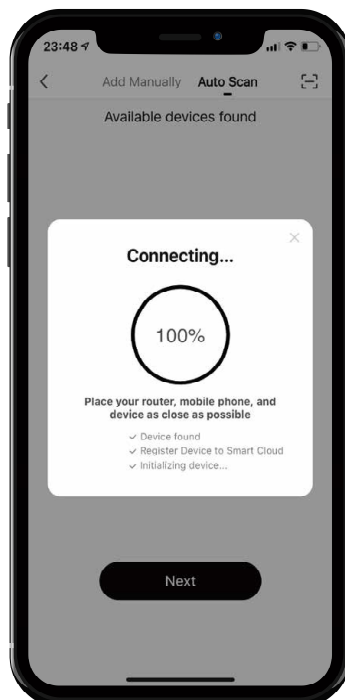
23:48

Add Manually Auto Scan

Available devices found

Connecting...

100%

Place your router, mobile phone, and device as close as possible

✓ Device found
✓ Register Device to Smart Cloud
✓ Initializing device...

Next